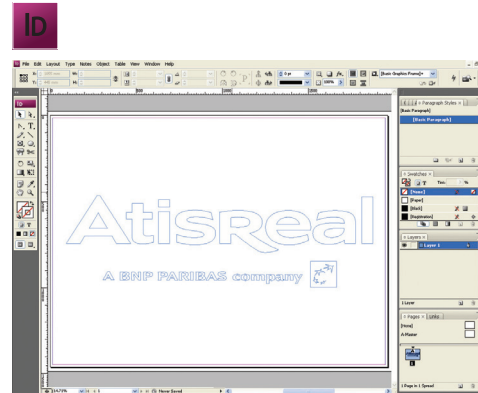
ID

File Edit Layout Type Notes Object Table View Window Help

0 pt

100%

[Basic Graphics Frame]+

Paragraph Styles

[Basic Paragraph]

[Basic Paragraph]

Swatches

Tint: %

[None]

[Paper]

[Black]

[Registration]

Layers

Layer 1

1 Layer

Pages

Links

[None]

A-Master

1 Page in 1 Spread

Atisreal

A BNP PARIBAS company

Never Saved